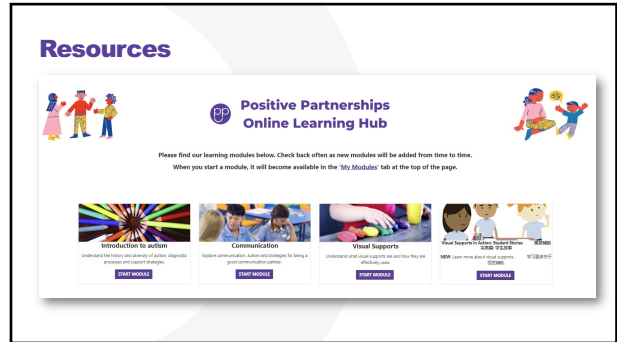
Resources

Positive Partnerships Online Learning Hub

Please find our learning modules below. Check back often as new modules will be added from time to time.

When you start a module, it will become available in the 'My Modules' tab at the top of the page.

Introduction to autism

Understand the history and diversity of autism, diagnostic processes and support strategies.

START MODULE

Communication

Explore communication, autism and strategies for being a good communication partner.

START MODULE

Visual Supports

Understand what visual supports are and how they are effectively used.

START MODULE

Visual Supports in Action: Student Stories

NEW Learn more about visual supports.

START MODULE